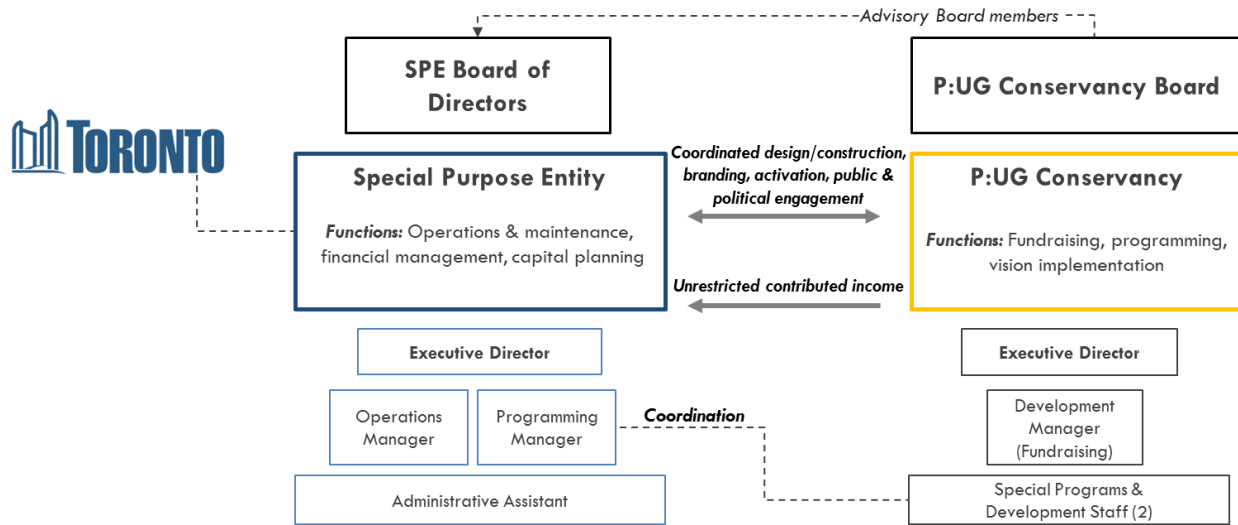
Advisory Board members

SPE Board of Directors

P:UG Conservancy Board

TORONTO

Special Purpose Entity

*Functions:* Operations & maintenance, financial management, capital planning

Coordinated design/construction, branding, activation, public & political engagement

Unrestricted contributed income

P:UG Conservancy

*Functions:* Fundraising, programming, vision implementation

Executive Director

Operations Manager

Programming Manager

Administrative Assistant

Coordination

Executive Director

Development Manager (Fundraising)

Special Programs & Development Staff (2)